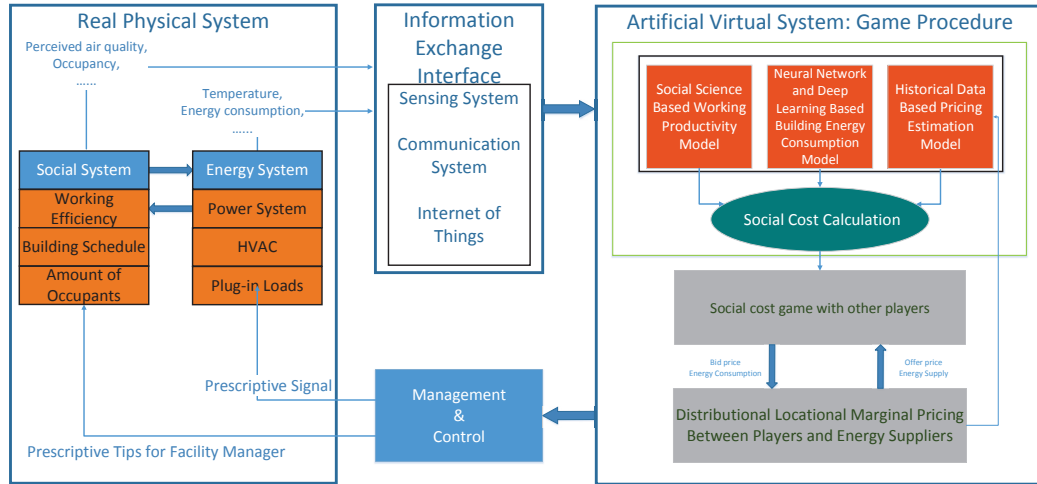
Real Physical System

Perceived air quality, Occupancy, ......

Temperature, Energy consumption, ......

Social System

Energy System

Working Efficiency

Building Schedule

Amount of Occupants

Power System

HVAC

Plug-in Loads

Prescriptive Signal

Prescriptive Tips for Facility Manager

Information Exchange Interface

Sensing System

Communication System

Internet of Things

Management & Control

Artificial Virtual System: Game Procedure

Social Science Based Working Productivity Model

Neural Network and Deep Learning Based Building Energy Consumption Model

Historical Data Based Pricing Estimation Model

Social Cost Calculation

Social cost game with other players

Bid price Energy Consumption

Offer price Energy Supply

Distributional Locational Marginal Pricing Between Players and Energy Suppliers